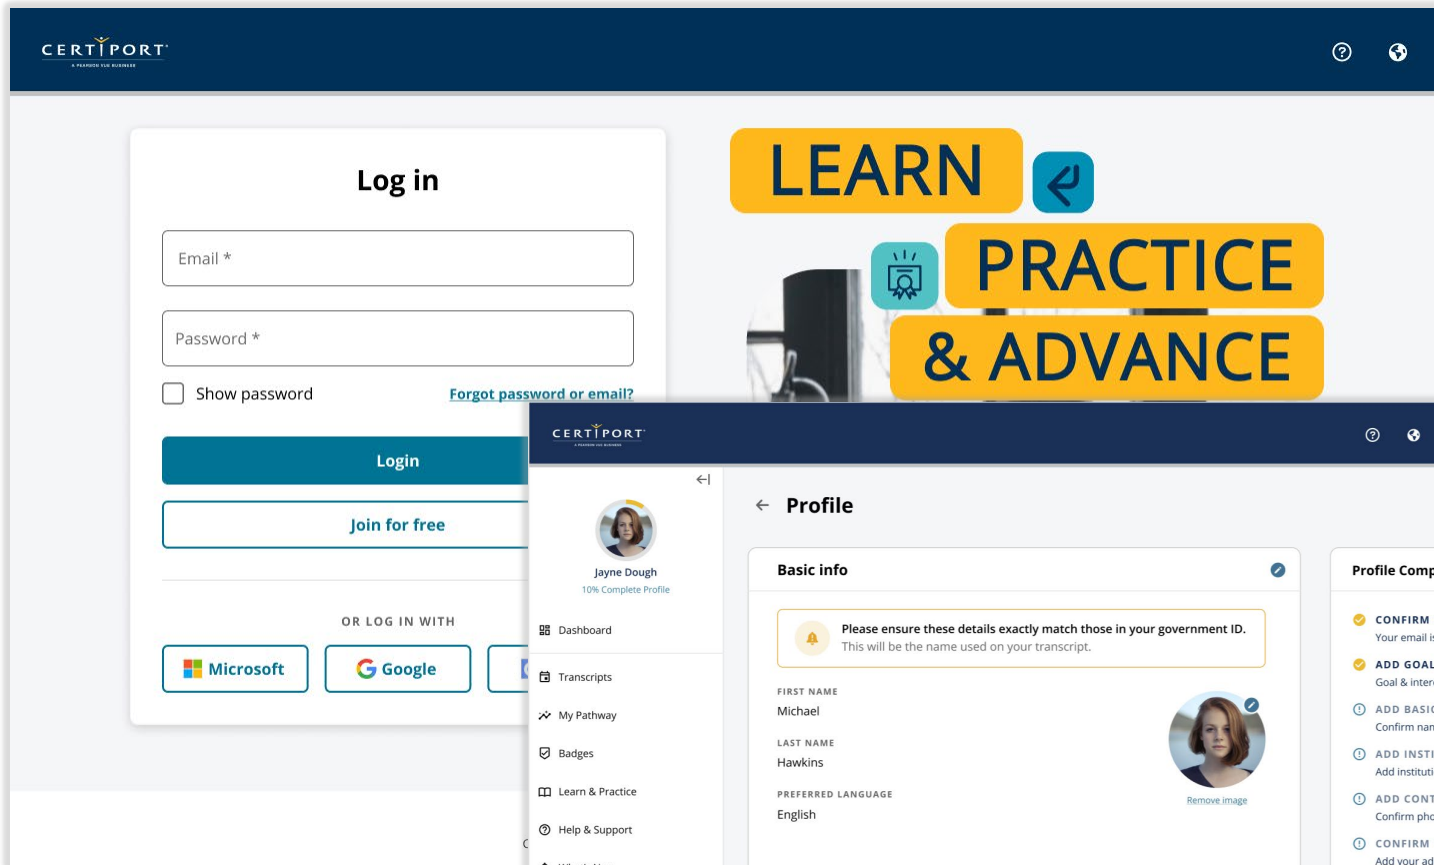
CERTIPORT
A PEARSON VUE BUSINESS

Log in

Email *

Password *

Show password

Forgot password or email?

Login

Join for free

OR LOG IN WITH

Microsoft

Google

LEARN

PRACTICE

& ADVANCE

CERTIPORT
A PEARSON VUE BUSINESS

Jayne Dough
10% Complete Profile

Dashboard

Transcripts

My Pathway

Badges

Learn & Practice

Help & Support

Profile

Basic info

Please ensure these details exactly match those in your government ID.
This will be the name used on your transcript.

FIRST NAME
Michael

LAST NAME
Hawkins

PREFERRED LANGUAGE
English

Remove image

Profile Comp

CONFIRM
Your email i

ADD GOAL
Goal & inter

ADD BASI
Confirm nar

ADD INSTI
Add instituti

ADD CONT
Confirm pho

CONFIRM
Add your ad